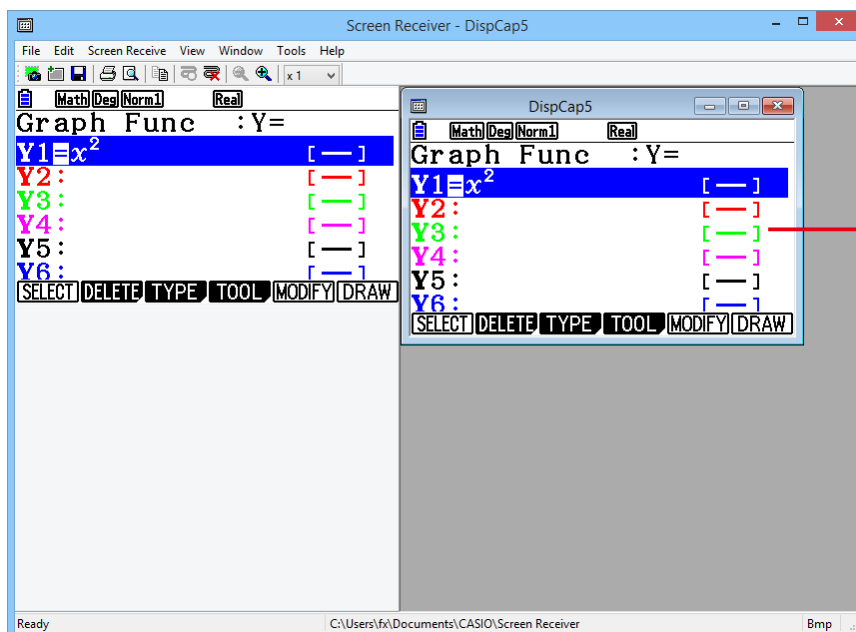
Screen Receiver - DispCap5

File Edit Screen Receive View Window Tools Help

x 1

Math Deg Norm1 Real

Graph Func :Y=

Y1=$x^2$ [—]

Y2: [—]

Y3: [—]

Y4: [—]

Y5: [—]

Y6: [—]

SELECT DELETE TYPE TOOL MODIFY DRAW

DispCap5

Math Deg Norm1 Real

Graph Func :Y=

Y1=$x^2$ [—]

Y2: [—]

Y3: [—]

Y4: [—]

Y5: [—]

Y6: [—]

SELECT DELETE TYPE TOOL MODIFY DRAW

Ready C:\Users\fx\Documents\CASIO\Screen Receiver Bmp